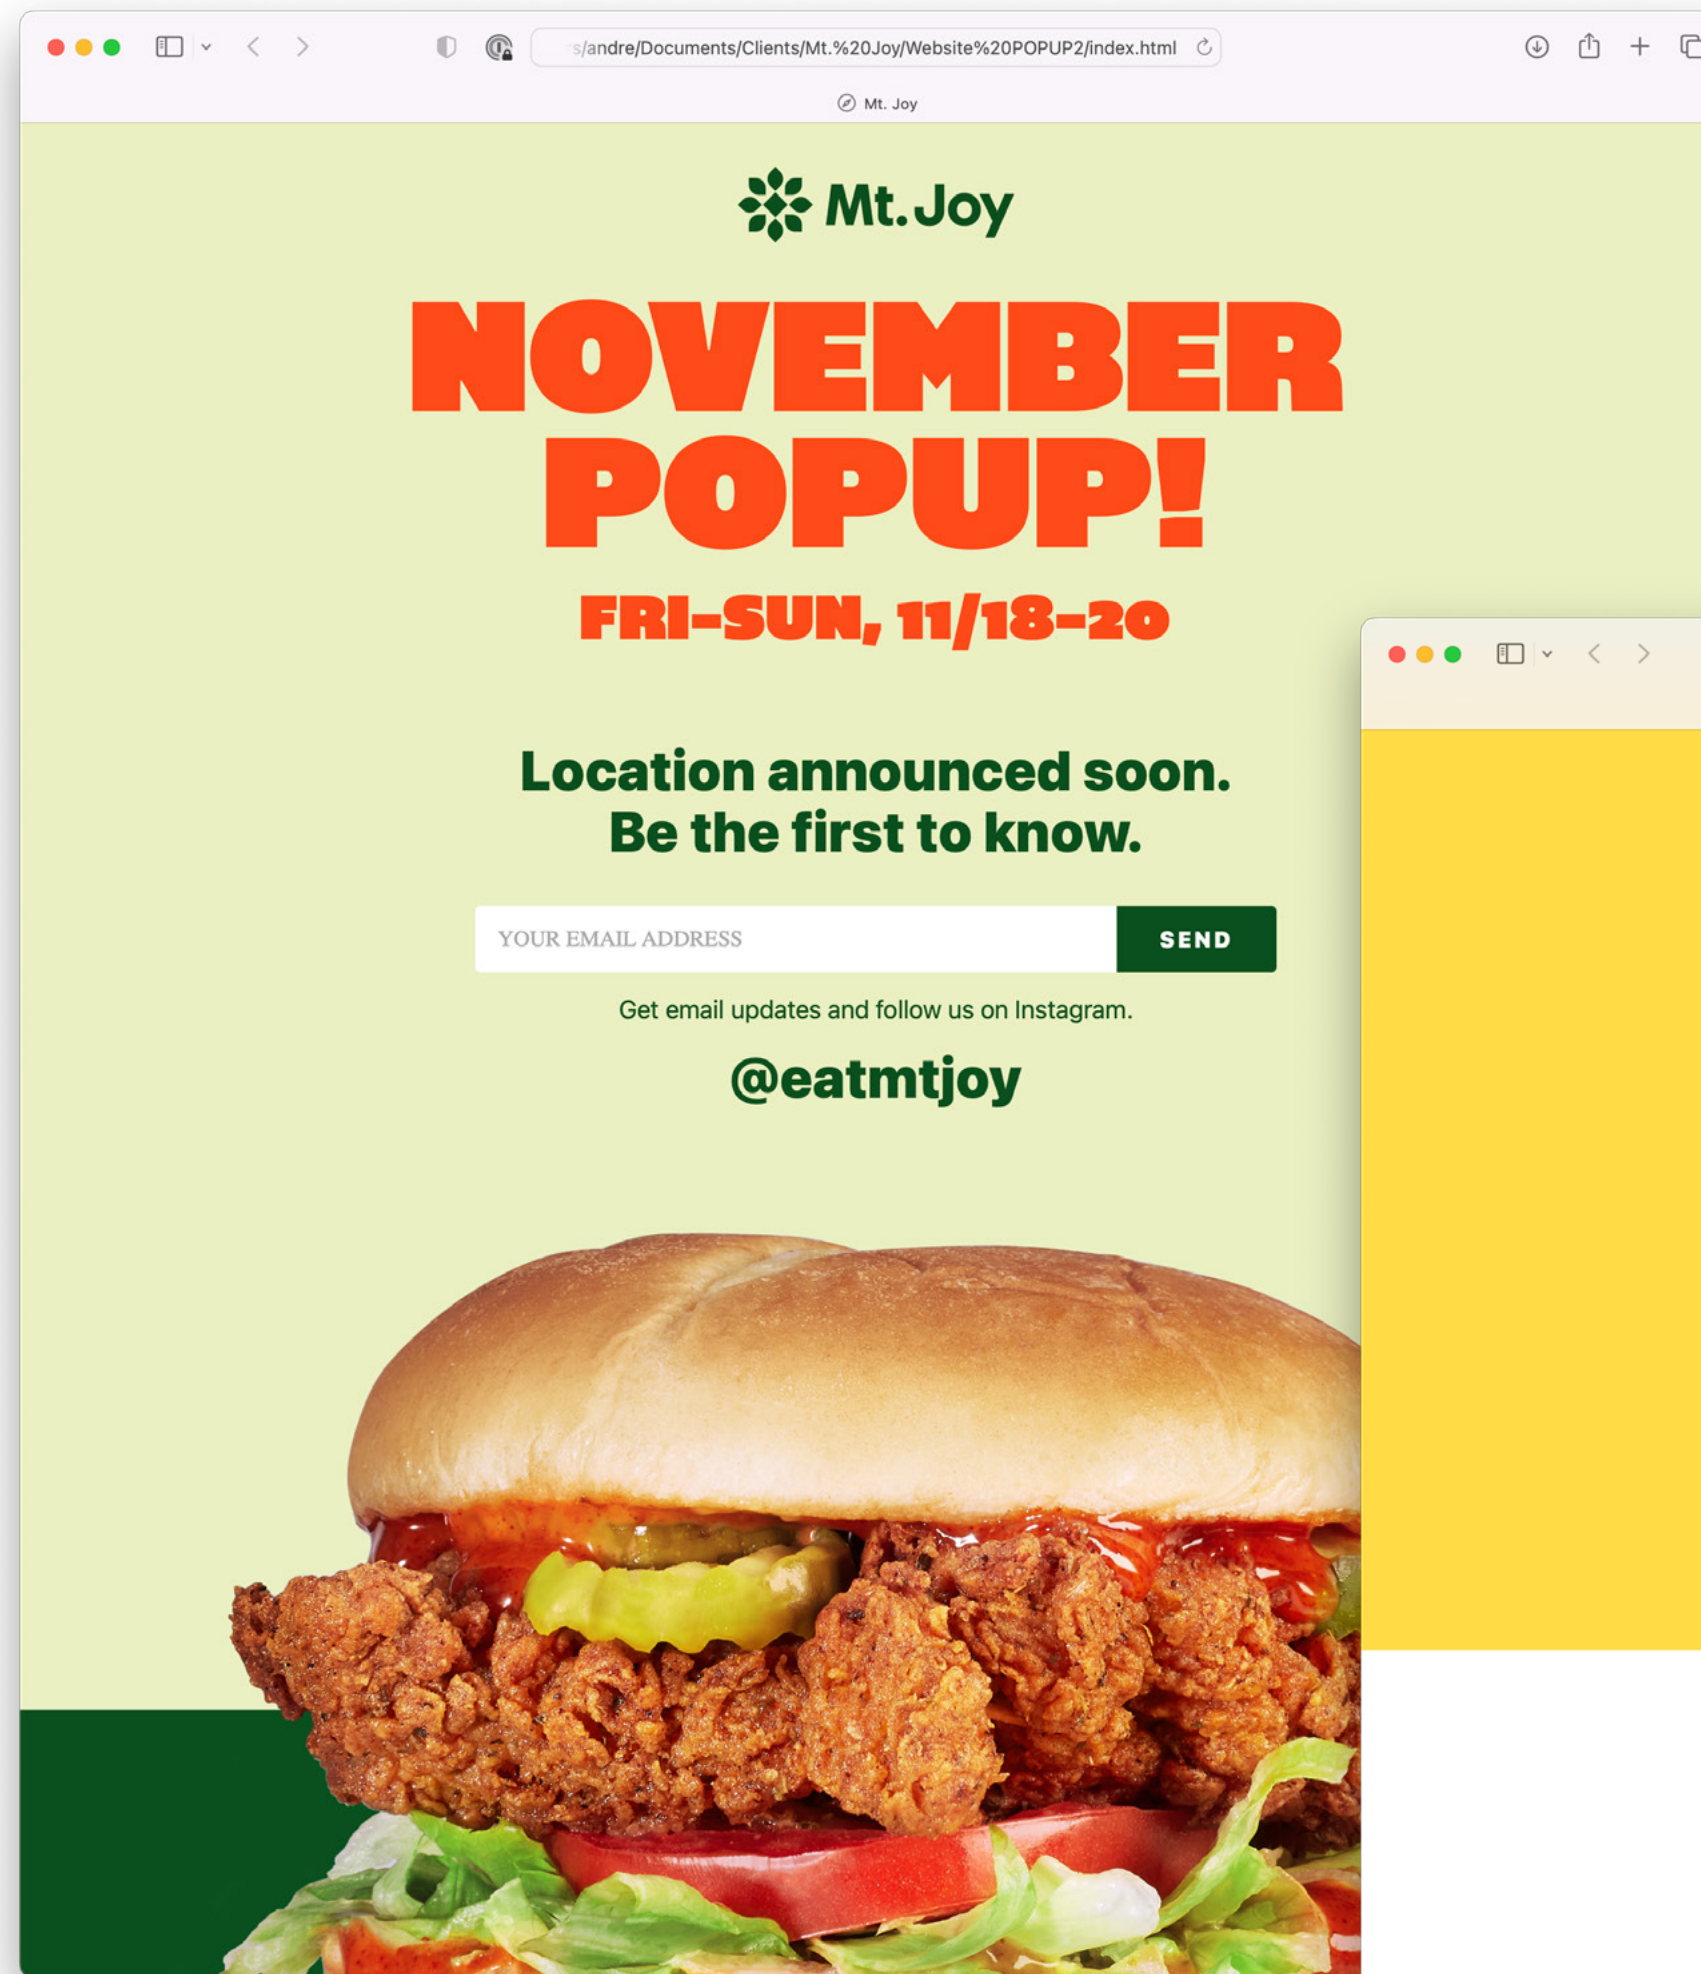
s/andre/Documents/Clients/Mt.%20Joy/Website%20POPUP2/index.html

Mt. Joy

Mt.Joy

NOVEMBER POPUP!

FRI-SUN, 11/18-20

Location announced soon.
Be the first to know.

YOUR EMAIL ADDRESS

SEND

Get email updates and follow us on Instagram.

@eatmtjoy